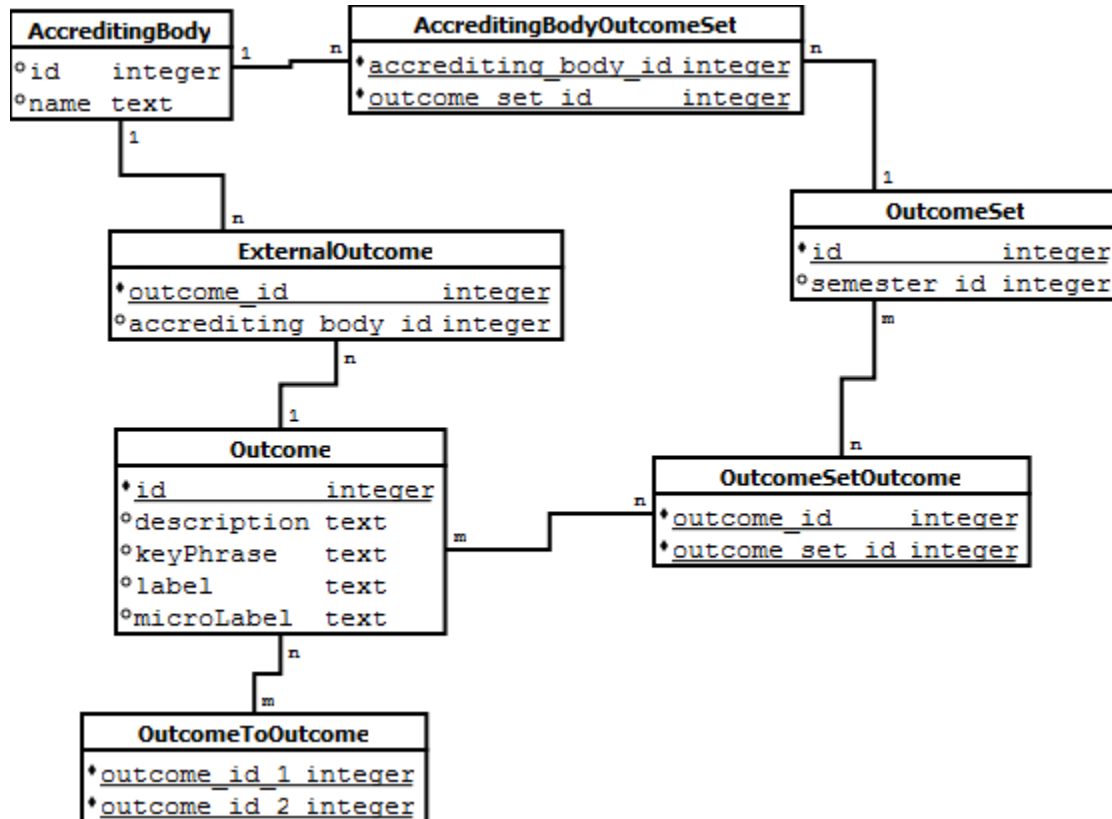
AccreditingBody
°id integer
°name text

1 n

AccreditingBodyOutcomeSet
♦accrediting_body_id integer
♦outcome_set_id integer

n

1

1

n

OutcomeSet
♦id integer
°semester id integer

ExternalOutcome
♦outcome_id integer
°accrediting body id integer

n

m

1

n

Outcome
♦id integer
°description text
°keyPhrase text
°label text
°microLabel text

m

n

OutcomeSetOutcome
♦outcome_id integer
♦outcome set id integer

n

m

OutcomeToOutcome
♦outcome_id_1 integer
♦outcome_id_2 integer